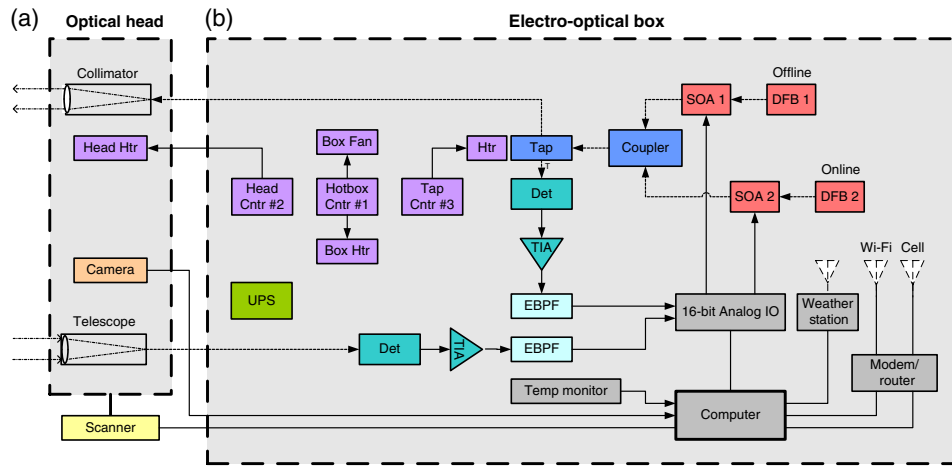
(a) Optical head

(b) Electro-optical box

Collimator

Head Htr

Camera

Telescope

Scanner

Box Fan

Head Cntr #2

Hotbox Cntr #1

Box Htr

UPS

Htr

Tap Cntr #3

Tap

T

Det

TIA

EBPF

Det

TIA

EBPF

Temp monitor

Coupler

Offline

SOA 1

DFB 1

Online

SOA 2

DFB 2

16-bit Analog IO

Weather station

Wi-Fi

Cell

Modem/ router

Computer